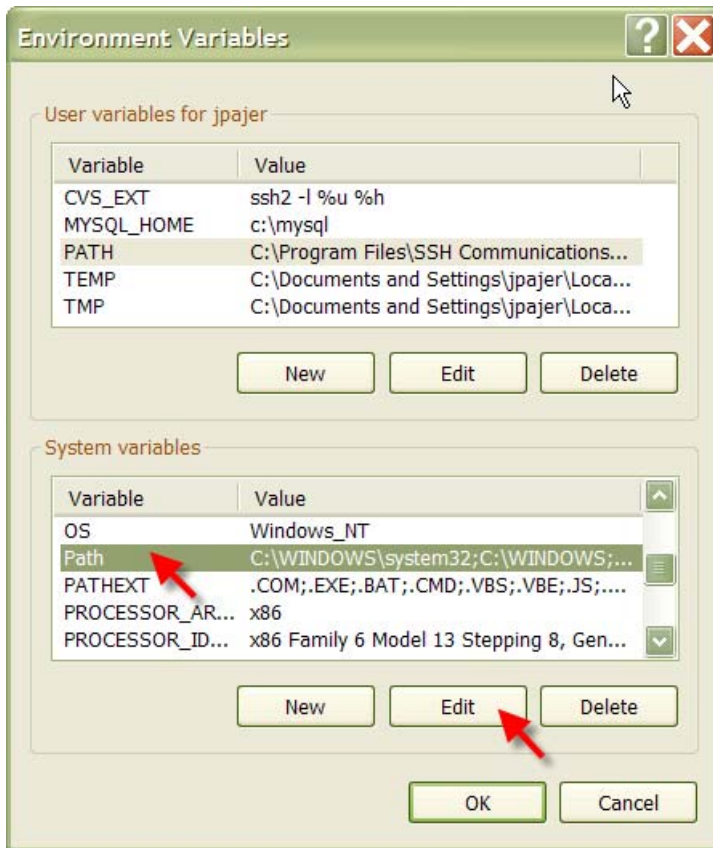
Environment Variables

User variables for jpajer

| Variable | Value |
|---|---|
| CVS_EXT | ssh2 -l %u %h |
| MYSQL_HOME | c:\mysql |
| PATH | C:\Program Files\SSH Communications... |
| TEMP | C:\Documents and Settings\jpajer\Loca... |
| TMP | C:\Documents and Settings\jpajer\Loca... |

New Edit Delete

System variables

| Variable | Value |
|---|---|
| OS | Windows_NT |
| Path | C:\WINDOWS\system32;C:\WINDOWS;... |
| PATHEXT | .COM;.EXE;.BAT;.CMD;.VBS;.VBE;.JS;.... |
| PROCESSOR_AR... | x86 |
| PROCESSOR_ID... | x86 Family 6 Model 13 Stepping 8, Gen... |

New Edit Delete

OK Cancel